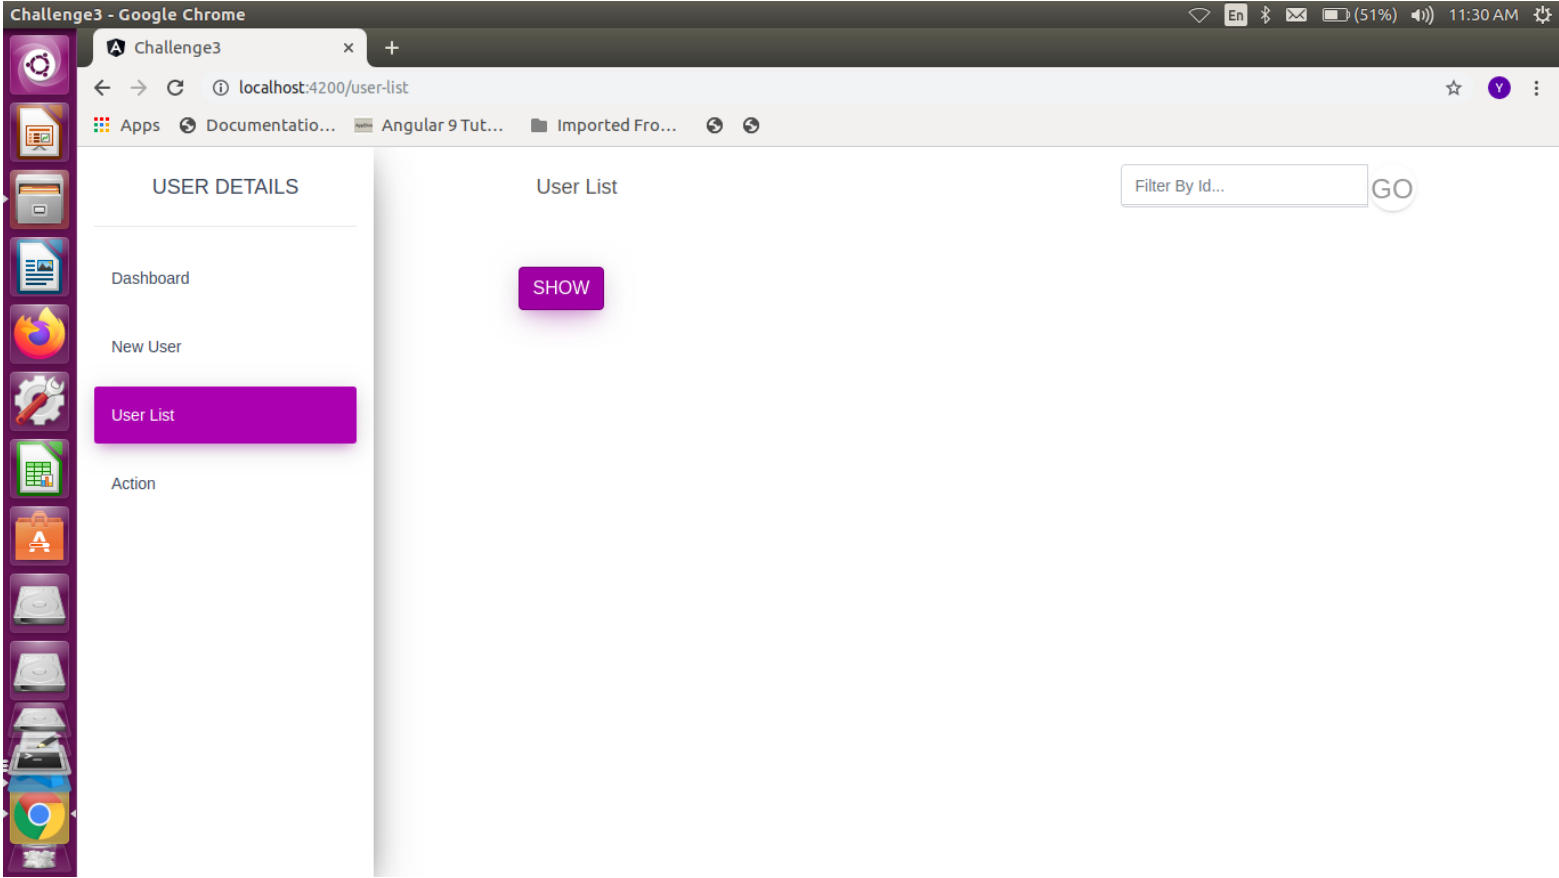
Challenge3 - Google Chrome

En (51%) 11:30 AM

Challenge3 ×

+

localhost:4200/user-list

Y

Apps Documentatio... Angular 9 Tut... Imported Fro...

USER DETAILS

Dashboard

New User

User List

Action

User List

Filter By Id...

GO

SHOW